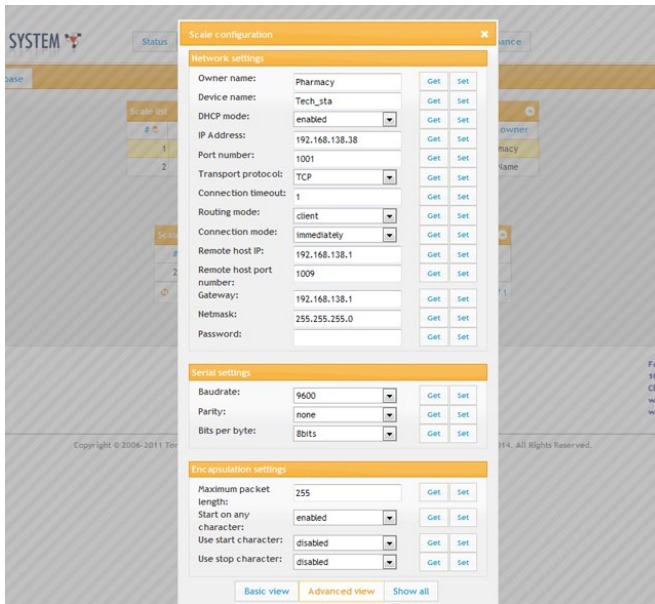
SYSTEM

Status

nance

base

Scale list

#

1

2

Owner

macy

Name

Scale

Copyright © 2006-2011 Te

014. All Rights Reserved.

Scale configuration

Network settings

| | | | |
|---|---|---|---|
| Owner name: | Pharmacy | Get | Set |
| Device name: | Tech_sta | Get | Set |
| DHCP mode: | enabled | Get | Set |
| IP Address: | 192.168.138.38 | Get | Set |
| Port number: | 1001 | Get | Set |
| Transport protocol: | TCP | Get | Set |
| Connection timeout: | 1 | Get | Set |
| Routing mode: | client | Get | Set |
| Connection mode: | immediately | Get | Set |
| Remote host IP: | 192.168.138.1 | Get | Set |
| Remote host port number: | 1009 | Get | Set |
| Gateway: | 192.168.138.1 | Get | Set |
| Netmask: | 255.255.255.0 | Get | Set |
| Password: | | Get | Set |

Serial settings

| | | | |
|---|---|---|---|
| Baudrate: | 9600 | Get | Set |
| Parity: | none | Get | Set |
| Bits per byte: | 8bits | Get | Set |

Encapsulation settings

| | | | |
|---|---|---|---|
| Maximum packet length: | 255 | Get | Set |
| Start on any character: | enabled | Get | Set |
| Use start character: | disabled | Get | Set |
| Use stop character: | disabled | Get | Set |

Basic view | Advanced view | Show all